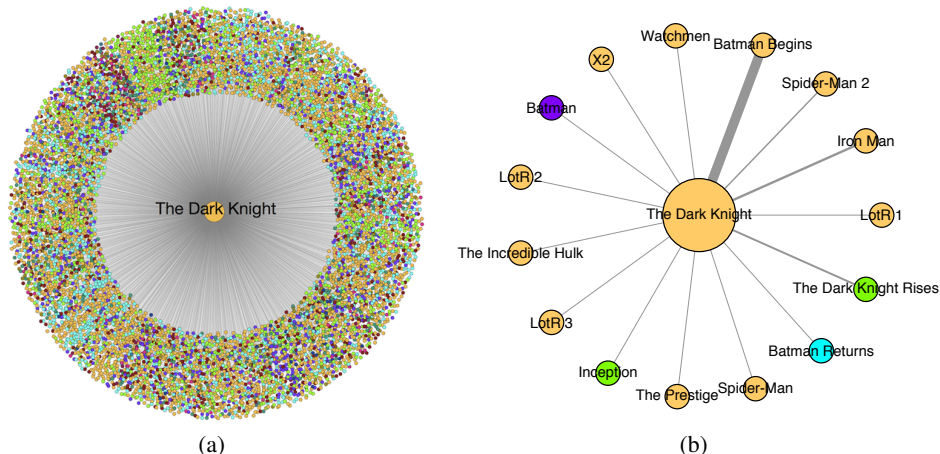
The Dark Knight

(a)

Watchmen
Batman Begins
X2
Spider-Man 2
Batman
Iron Man
LotR 2
The Dark Knight
LotR 1
The Incredible Hulk
The Dark Knight Rises
LotR 3
Batman Returns
Inception
The Prestige
Spider-Man

(b)